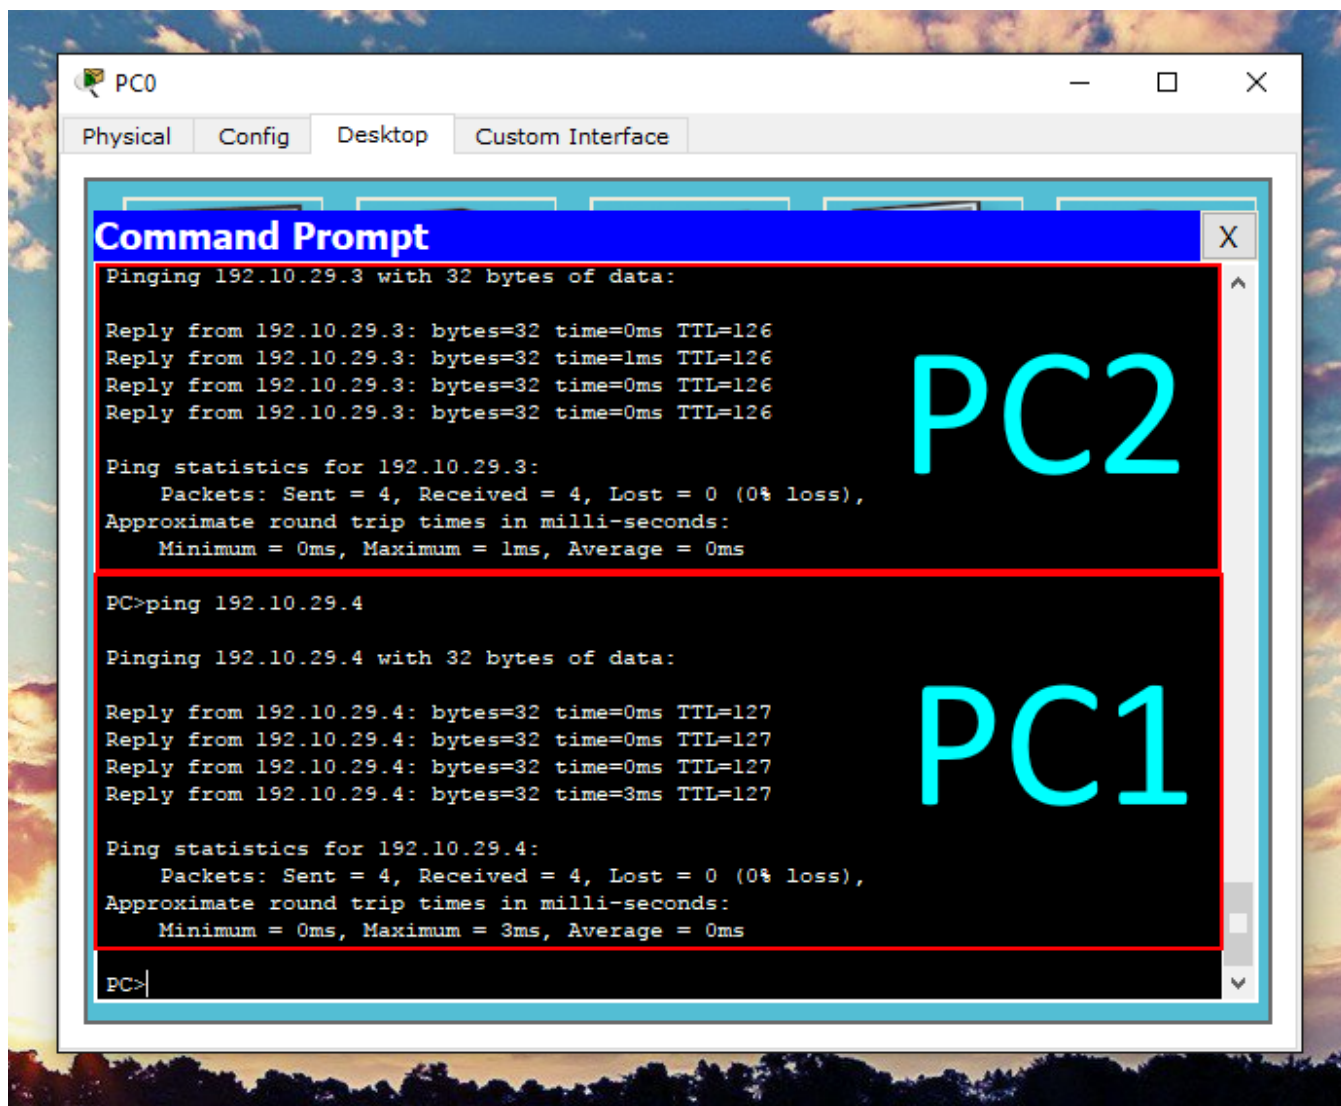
PC0

Physical Config Desktop Custom Interface

Command Prompt X

Pinging 192.10.29.3 with 32 bytes of data:

Reply from 192.10.29.3: bytes=32 time=0ms TTL=126
Reply from 192.10.29.3: bytes=32 time=1ms TTL=126
Reply from 192.10.29.3: bytes=32 time=0ms TTL=126
Reply from 192.10.29.3: bytes=32 time=0ms TTL=126

PC2

Ping statistics for 192.10.29.3:
Packets: Sent = 4, Received = 4, Lost = 0 (0% loss),
Approximate round trip times in milli-seconds:
Minimum = 0ms, Maximum = 1ms, Average = 0ms

PC>ping 192.10.29.4

Pinging 192.10.29.4 with 32 bytes of data:

Reply from 192.10.29.4: bytes=32 time=0ms TTL=127
Reply from 192.10.29.4: bytes=32 time=0ms TTL=127
Reply from 192.10.29.4: bytes=32 time=0ms TTL=127
Reply from 192.10.29.4: bytes=32 time=3ms TTL=127

PC1

Ping statistics for 192.10.29.4:
Packets: Sent = 4, Received = 4, Lost = 0 (0% loss),
Approximate round trip times in milli-seconds:
Minimum = 0ms, Maximum = 3ms, Average = 0ms

PC>